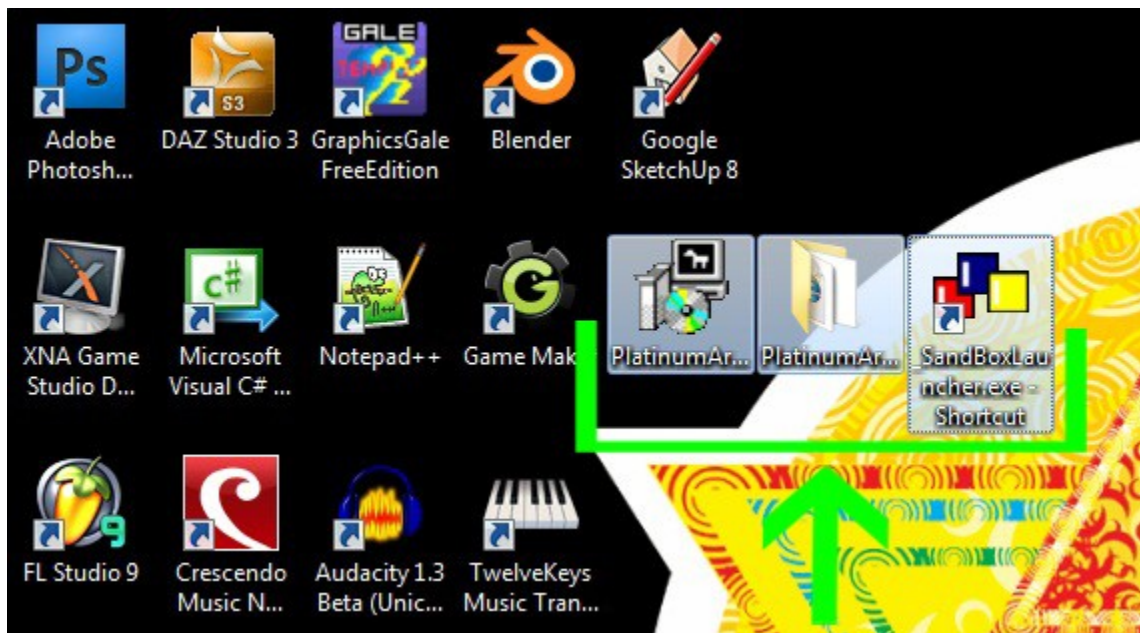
Adobe Photosh...

DAZ Studio 3

GraphicsGale FreeEdition

Blender

Google SketchUp 8

XNA Game Studio D...

Microsoft Visual C# ...

Notepad++

Game Mak

PlatinumAr...

PlatinumAr...

SandBoxLauncher.exe - Shortcut

FL Studio 9

Crescendo Music N...

Audacity 1.3 Beta (Unic...

TwelveKeys Music Tran...